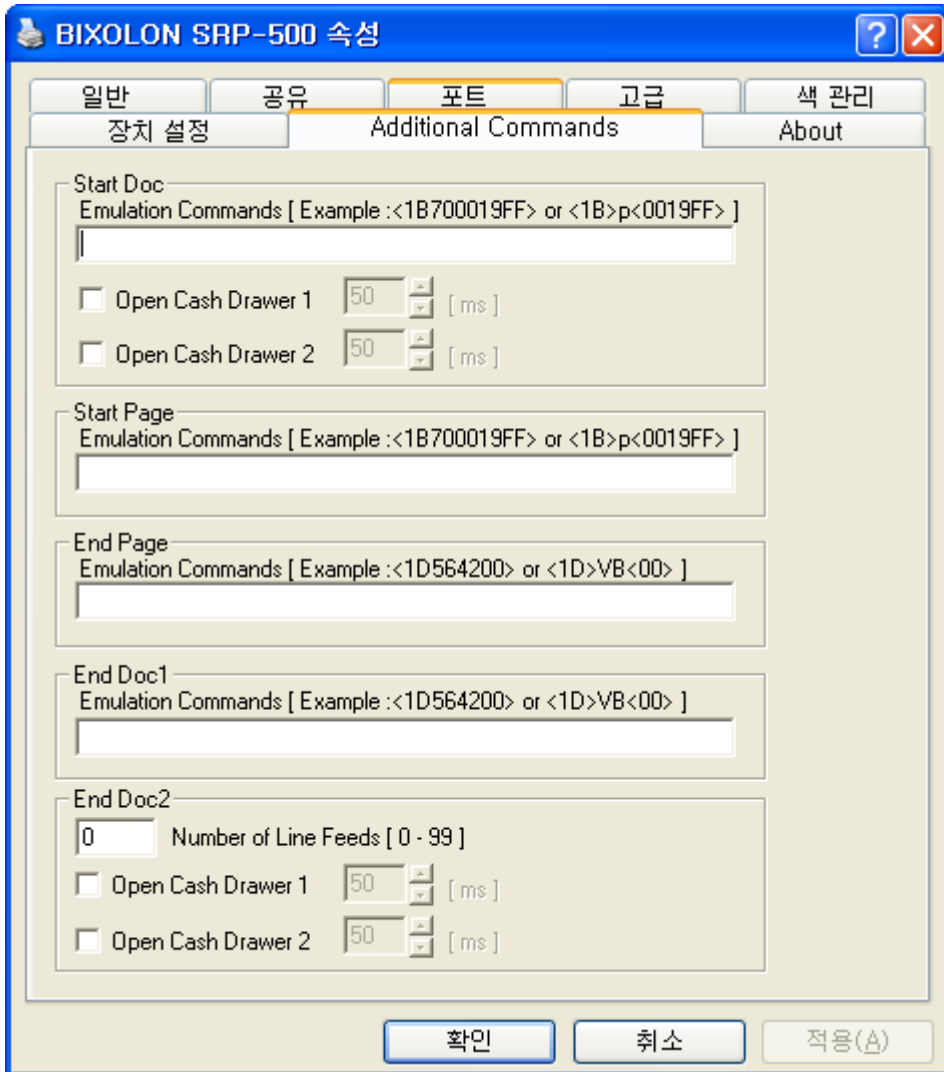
BIXOLON SRP-500 속성

일반 공유 포트 고급 색 관리
장치 설정 Additional Commands About

Start Doc
Emulation Commands [ Example :<1B700019FF> or <1B>p<0019FF> ]
Open Cash Drawer 1 50 [ ms ]
Open Cash Drawer 2 50 [ ms ]

Start Page
Emulation Commands [ Example :<1B700019FF> or <1B>p<0019FF> ]

End Page
Emulation Commands [ Example :<1D564200> or <1D>VB<00> ]

End Doc1
Emulation Commands [ Example :<1D564200> or <1D>VB<00> ]

End Doc2
0 Number of Line Feeds [ 0 - 99 ]
Open Cash Drawer 1 50 [ ms ]
Open Cash Drawer 2 50 [ ms ]

확인 취소 적용(A)